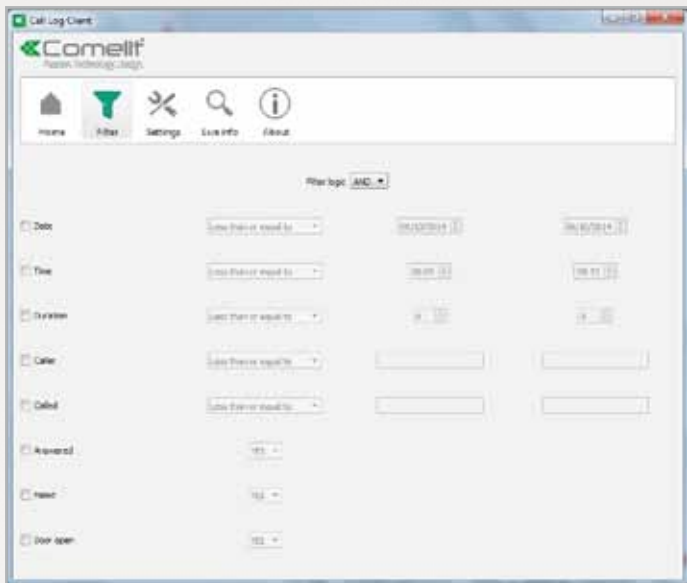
Call Log Client

Comelit
Passion.Technology.Design.

Home
Filter
Settings
Save info
About

Filter logic AND

Date
Less than or equal to
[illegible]
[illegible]

Time
Less than or equal to
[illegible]
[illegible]

Duration
Less than or equal to
0
0

Caller
Less than or equal to

Called
Less than or equal to

Answered
YES

Video
YES

Door open
YES